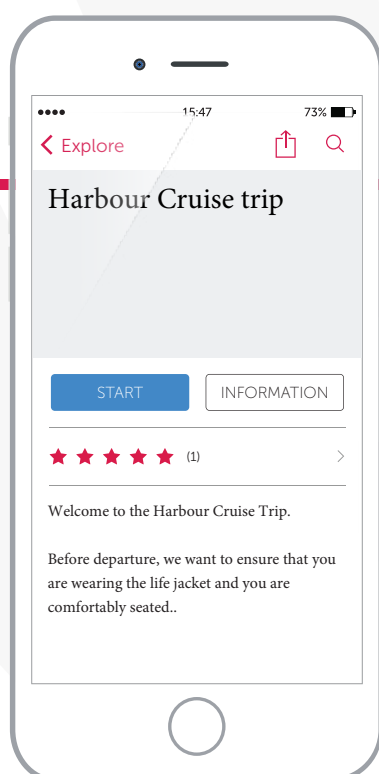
●●●● 15:47 73%

Explore

Harbour Cruise trip

START

INFORMATION

(1)

Welcome to the Harbour Cruise Trip.

Before departure, we want to ensure that you are wearing the life jacket and you are comfortably seated..